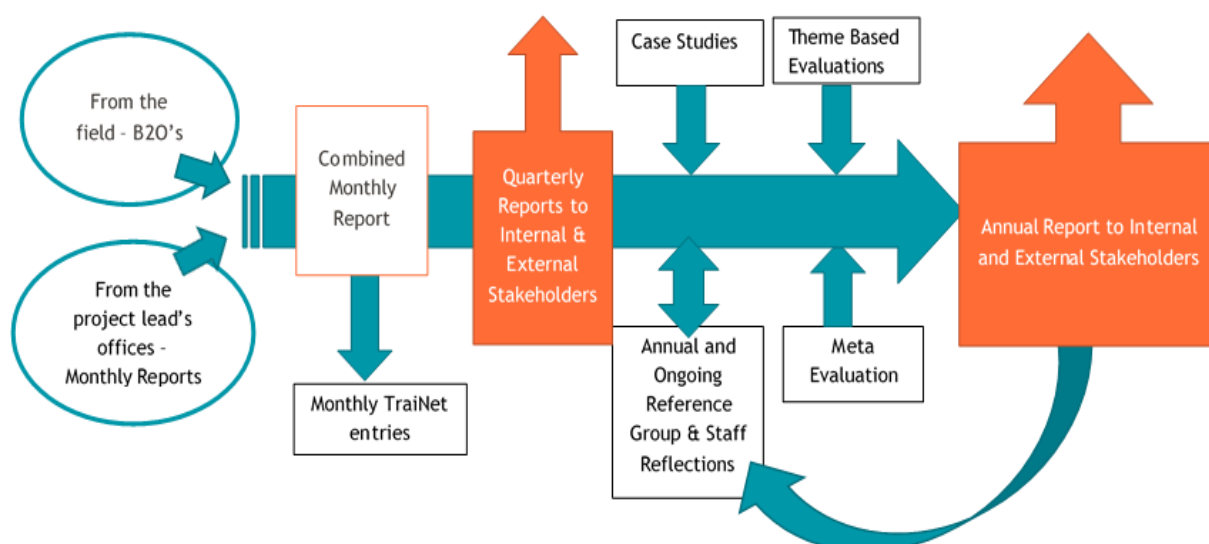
From the field - B2O's

From the project lead's offices - Monthly Reports

Combined Monthly Report

Monthly TraiNet entries

Quarterly Reports to Internal & External Stakeholders

Case Studies

Theme Based Evaluations

Annual and Ongoing Reference Group & Staff Reflections

Meta Evaluation

Annual Report to Internal and External Stakeholders